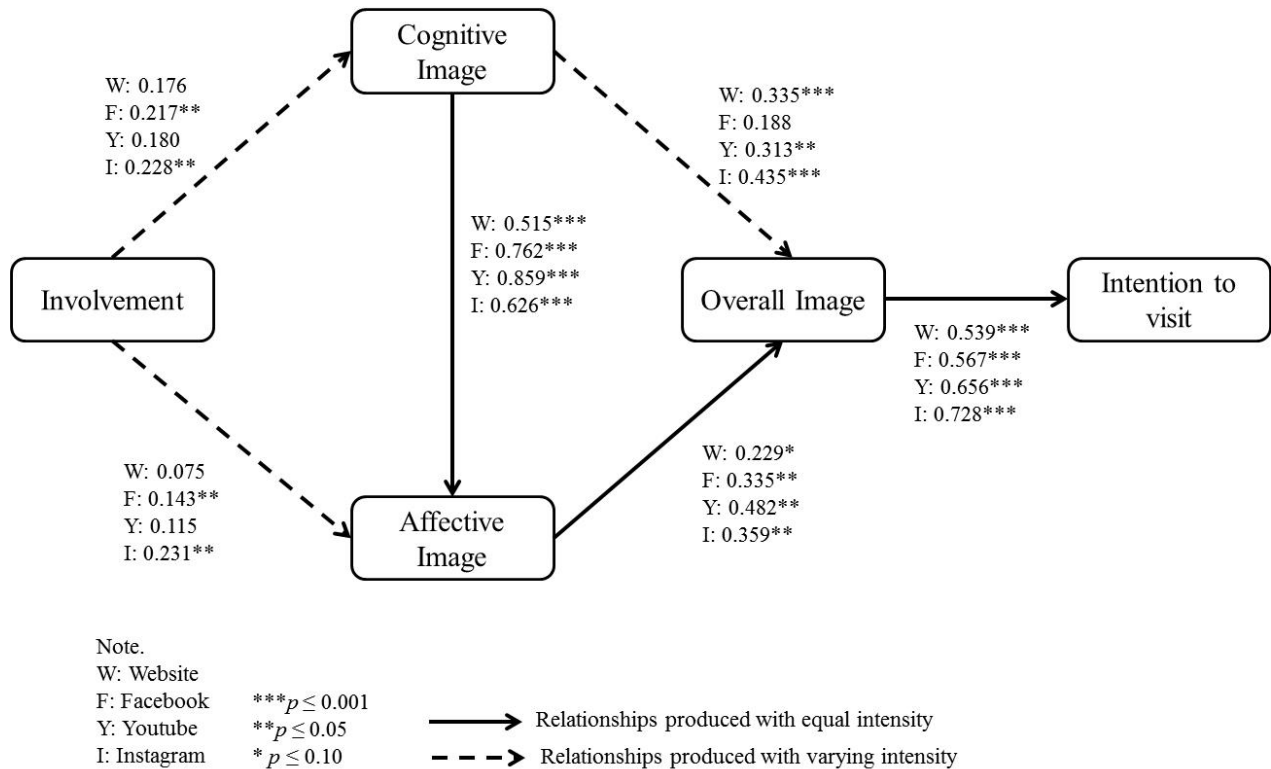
Cognitive Image

W: 0.176
F: 0.217**
Y: 0.180
I: 0.228**

W: 0.335***
F: 0.188
Y: 0.313**
I: 0.435***

W: 0.515***
F: 0.762***
Y: 0.859***
I: 0.626***

Involvement

Overall Image

Intention to visit

W: 0.539***
F: 0.567***
Y: 0.656***
I: 0.728***

W: 0.075
F: 0.143**
Y: 0.115
I: 0.231**

Affective Image

W: 0.229*
F: 0.335**
Y: 0.482**
I: 0.359**

Note.
W: Website
F: Facebook
Y: Youtube
I: Instagram

***$p \leq 0.001$
**$p \leq 0.05$
* $p \leq 0.10$

Relationships produced with equal intensity
Relationships produced with varying intensity